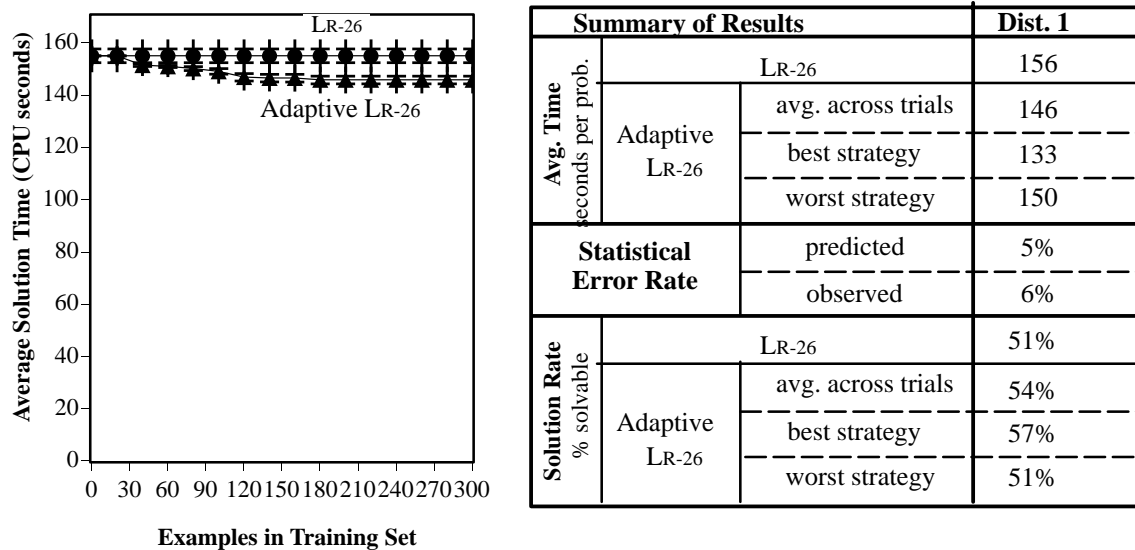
LR-26

Adaptive LR-26

Average Solution Time (CPU seconds)

160
140
120
100
80
60
40
20
0

0 30 60 90 120 150 180 210 240 270 300

Examples in Training Set

| Summary of Results | | | Dist. 1 |
|---|---|---|---|
| Avg. Time seconds per prob. | LR-26 | | 156 |
| | Adaptive LR-26 | avg. across trials | 146 |
| | | best strategy | 133 |
| | | worst strategy | 150 |
| Statistical Error Rate | | predicted | 5% |
| | | observed | 6% |
| Solution Rate % solvable | LR-26 | | 51% |
| | Adaptive LR-26 | avg. across trials | 54% |
| | | best strategy | 57% |
| | | worst strategy | 51% |